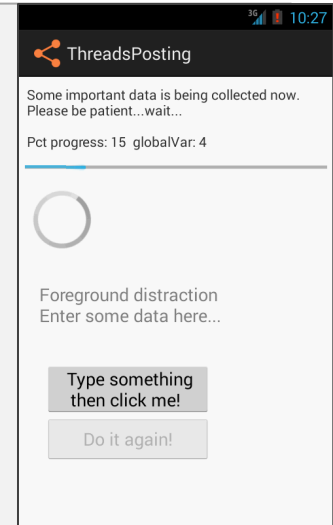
3G 10:27

ThreadsPosting

Some important data is being collected now. Please be patient...wait...

Pct progress: 15 globalVar: 4

Foreground distraction
Enter some data here...

Type something then click me!

Do it again!